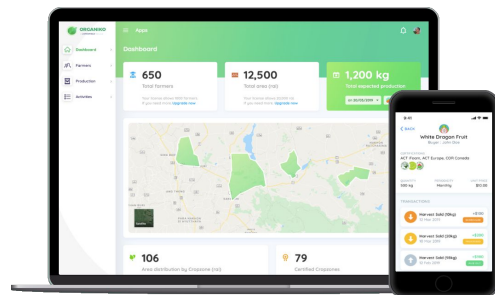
ORGANIKO

Apps

Dashboard

Farmers

Production

Activities

Dashboard

650

Total farmers

Your license allows 1000 farmers. If you need more Upgrade now

12,500

Total area (ha)

Your license allows 20000 ha. If you need more Upgrade now

1,200 kg

Total expected production

106

Area distribution by Cropzone (ha)

79

Certified Cropzones

< Back

White Dragon Fruit

CERTIFICATIONS

ACT Fiscal, ACT Europe, COR Canada

QUANTITY

500 kg

FREQUENCY

Monthly

UNIT PRICE

$10.00

TRANSACTIONS

Harvest Sold (10kg)

Harvest Sold (10kg)

Harvest Sold (10kg)